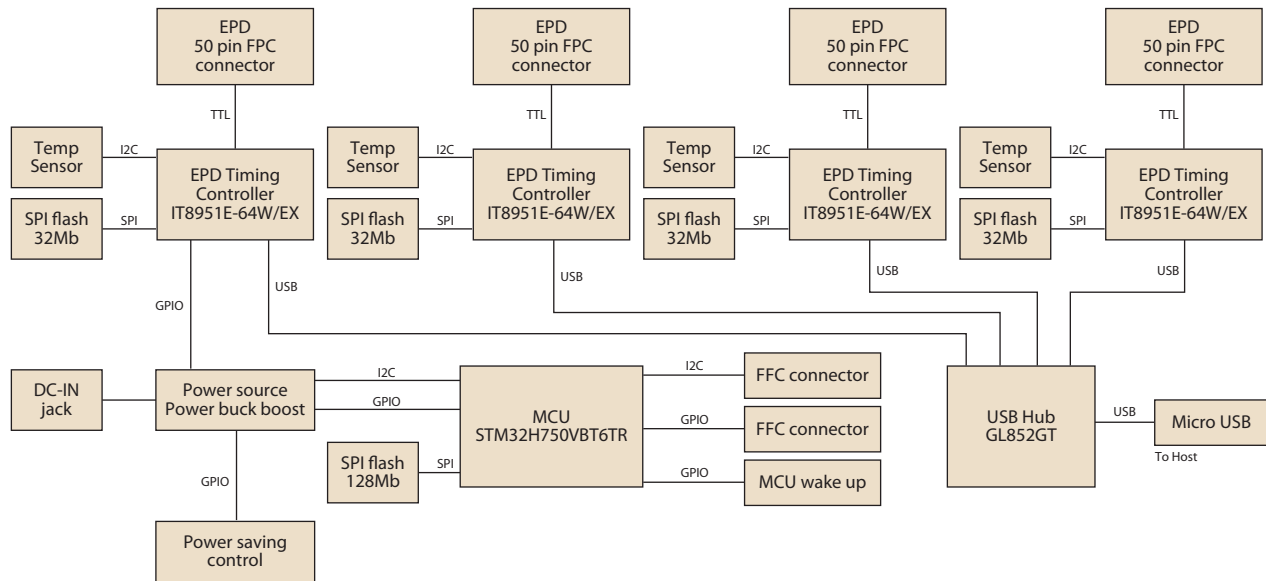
EPD
50 pin FPC
connector

EPD
50 pin FPC
connector

EPD
50 pin FPC
connector

EPD
50 pin FPC
connector

TTL

TTL

TTL

TTL

Temp
Sensor

I2C

EPD Timing
Controller
IT8951E-64W/EX

Temp
Sensor

I2C

EPD Timing
Controller
IT8951E-64W/EX

Temp
Sensor

I2C

EPD Timing
Controller
IT8951E-64W/EX

Temp
Sensor

I2C

EPD Timing
Controller
IT8951E-64W/EX

SPI flash
32Mb

SPI

SPI flash
32Mb

SPI

SPI flash
32Mb

SPI

SPI flash
32Mb

SPI

USB

USB

USB

GPIO

USB

DC-IN
jack

Power source
Power buck boost

I2C

GPIO

MCU
STM32H750VBT6TR

I2C

FFC connector

GPIO

FFC connector

GPIO

MCU wake up

USB Hub
GL852GT

USB

Micro USB

To Host

SPI flash
128Mb

SPI

GPIO

Power saving
control